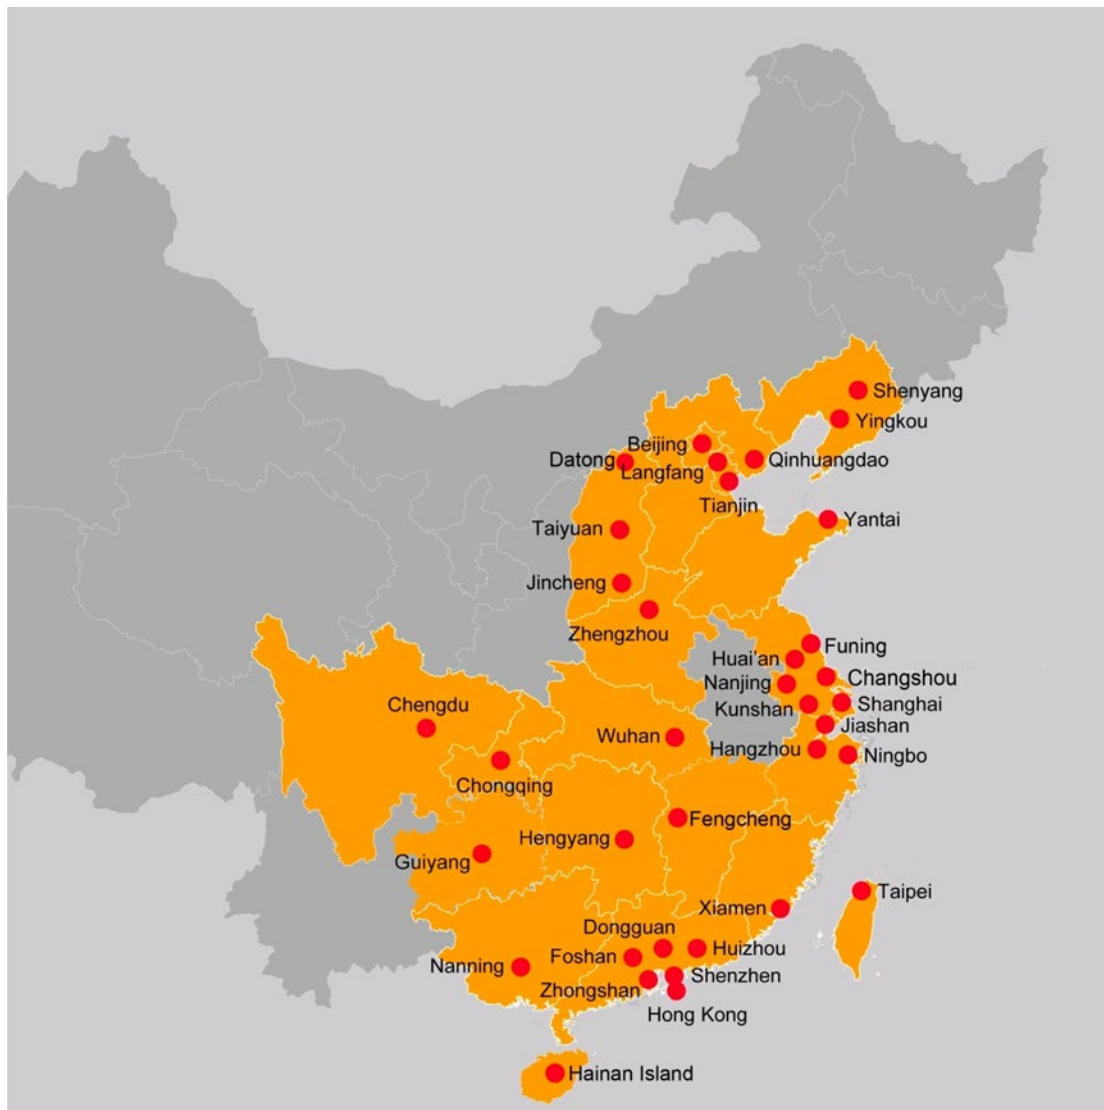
Shenyang
Yingkou
Beijing
Datong
Langfang
Qinhuangdao
Tianjin
Yantai
Taiyuan
Jincheng
Zhengzhou
Funing
Huai'an
Changshou
Nanjing
Shanghai
Kunshan
Jiashan
Chengdu
Wuhan
Hangzhou
Ningbo
Chongqing
Fengcheng
Hengyang
Guiyang
Taipei
Xiamen
Dongguan
Huizhou
Foshan
Nanning
Shenzhen
Zhongshan
Hong Kong
Hainan Island